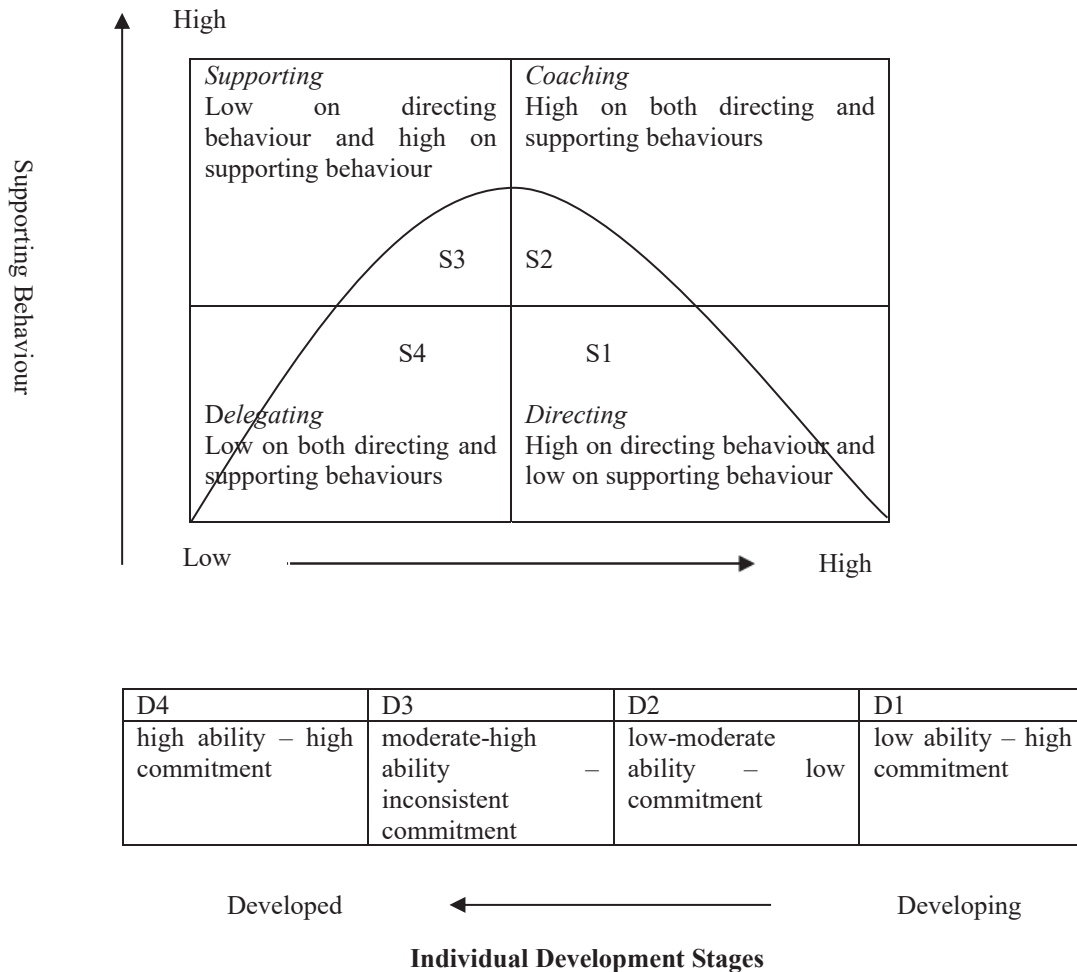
High

Supporting Behaviour

| *Supporting* Low on directing behaviour and high on supporting behaviour | *Coaching* High on both directing and supporting behaviours |
|---|---|
| S3 | S2 |
| S4 | S1 |
| *Delegating* Low on both directing and supporting behaviours | *Directing* High on directing behaviour and low on supporting behaviour |

Low High

| D4 | D3 | D2 | D1 |
|---|---|---|---|
| high ability – high commitment | moderate-high ability – inconsistent commitment | low-moderate ability – low commitment | low ability – high commitment |

Developed Developing

**Individual Development Stages**